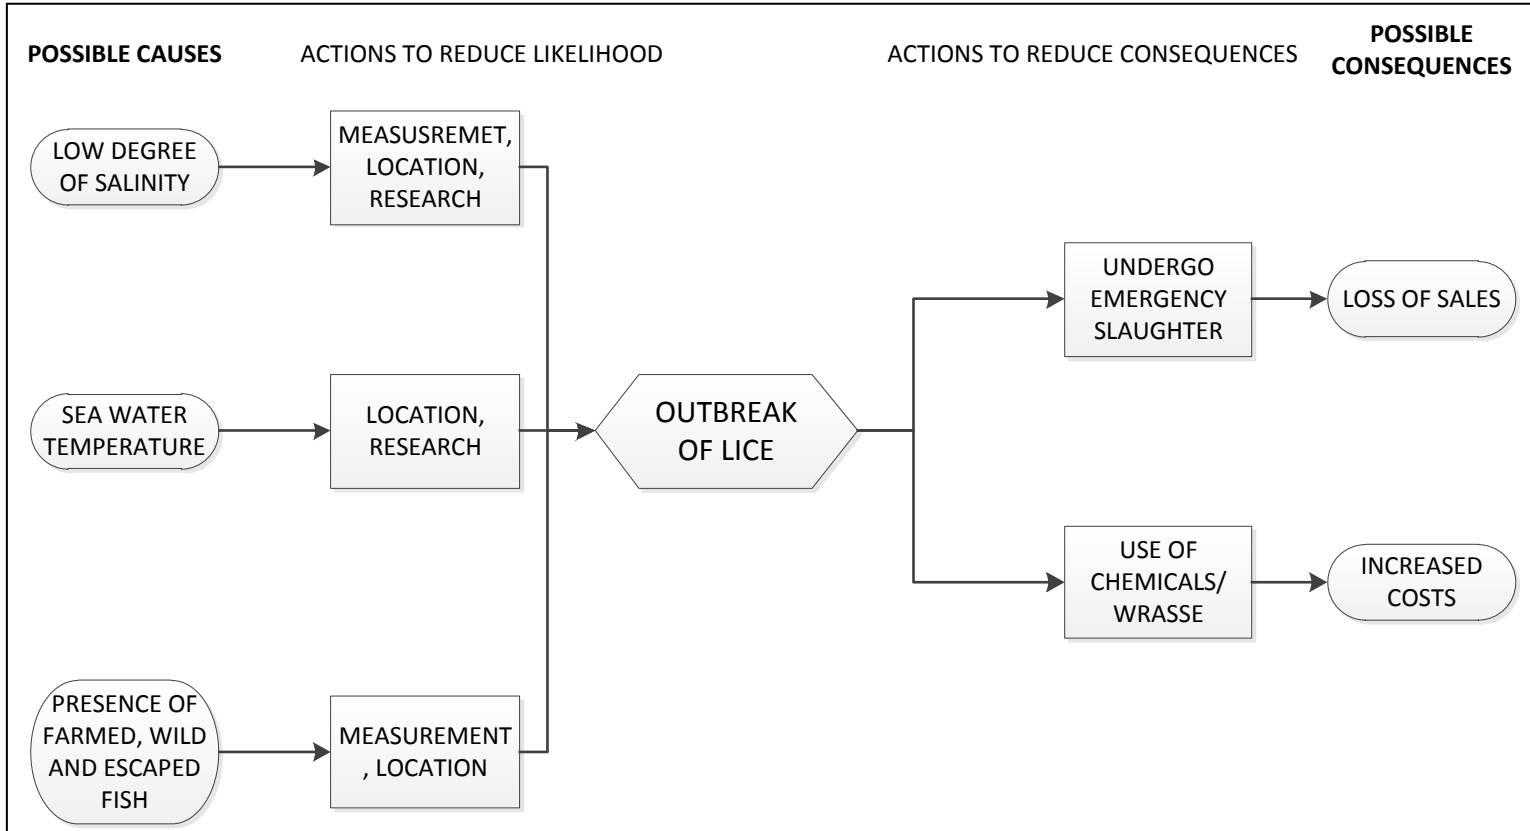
POSSIBLE CAUSES

ACTIONS TO REDUCE LIKELIHOOD

ACTIONS TO REDUCE CONSEQUENCES

POSSIBLE CONSEQUENCES

LOW DEGREE OF SALINITY

MEASUSREMET, LOCATION, RESEARCH

SEA WATER TEMPERATURE

LOCATION, RESEARCH

PRESENCE OF FARMED, WILD AND ESCAPED FISH

MEASUREMENT , LOCATION

OUTBREAK OF LICE

UNDERGO EMERGENCY SLAUGHTER

LOSS OF SALES

USE OF CHEMICALS/ WRASSE

INCREASED COSTS